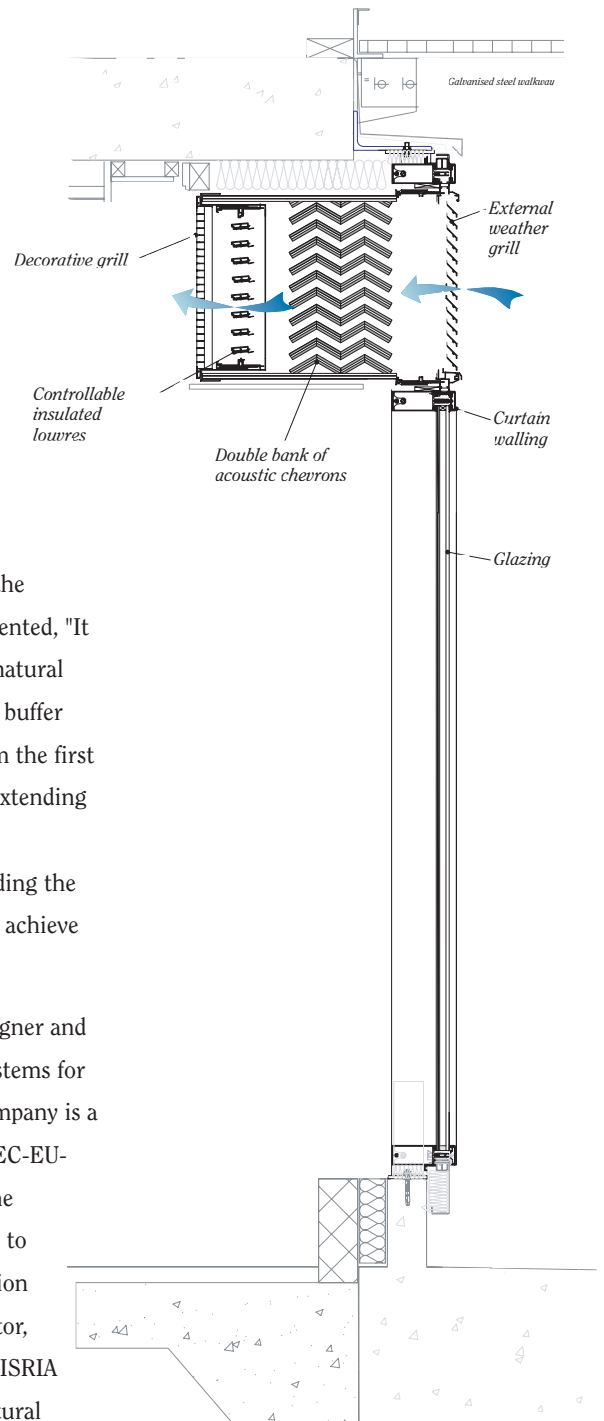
Galvanised steel walkway

External weather grill

Decorative grill

Controllable insulated louvres

Curtain walling

Double bank of acoustic chevrons

Glazing

he
ented, "It
natural
buffer
n the first
xtending

ding the
achieve

gner and
stems for
mpany is a
EC-EU-
he
to
ion
tor,
ISRIA
tural